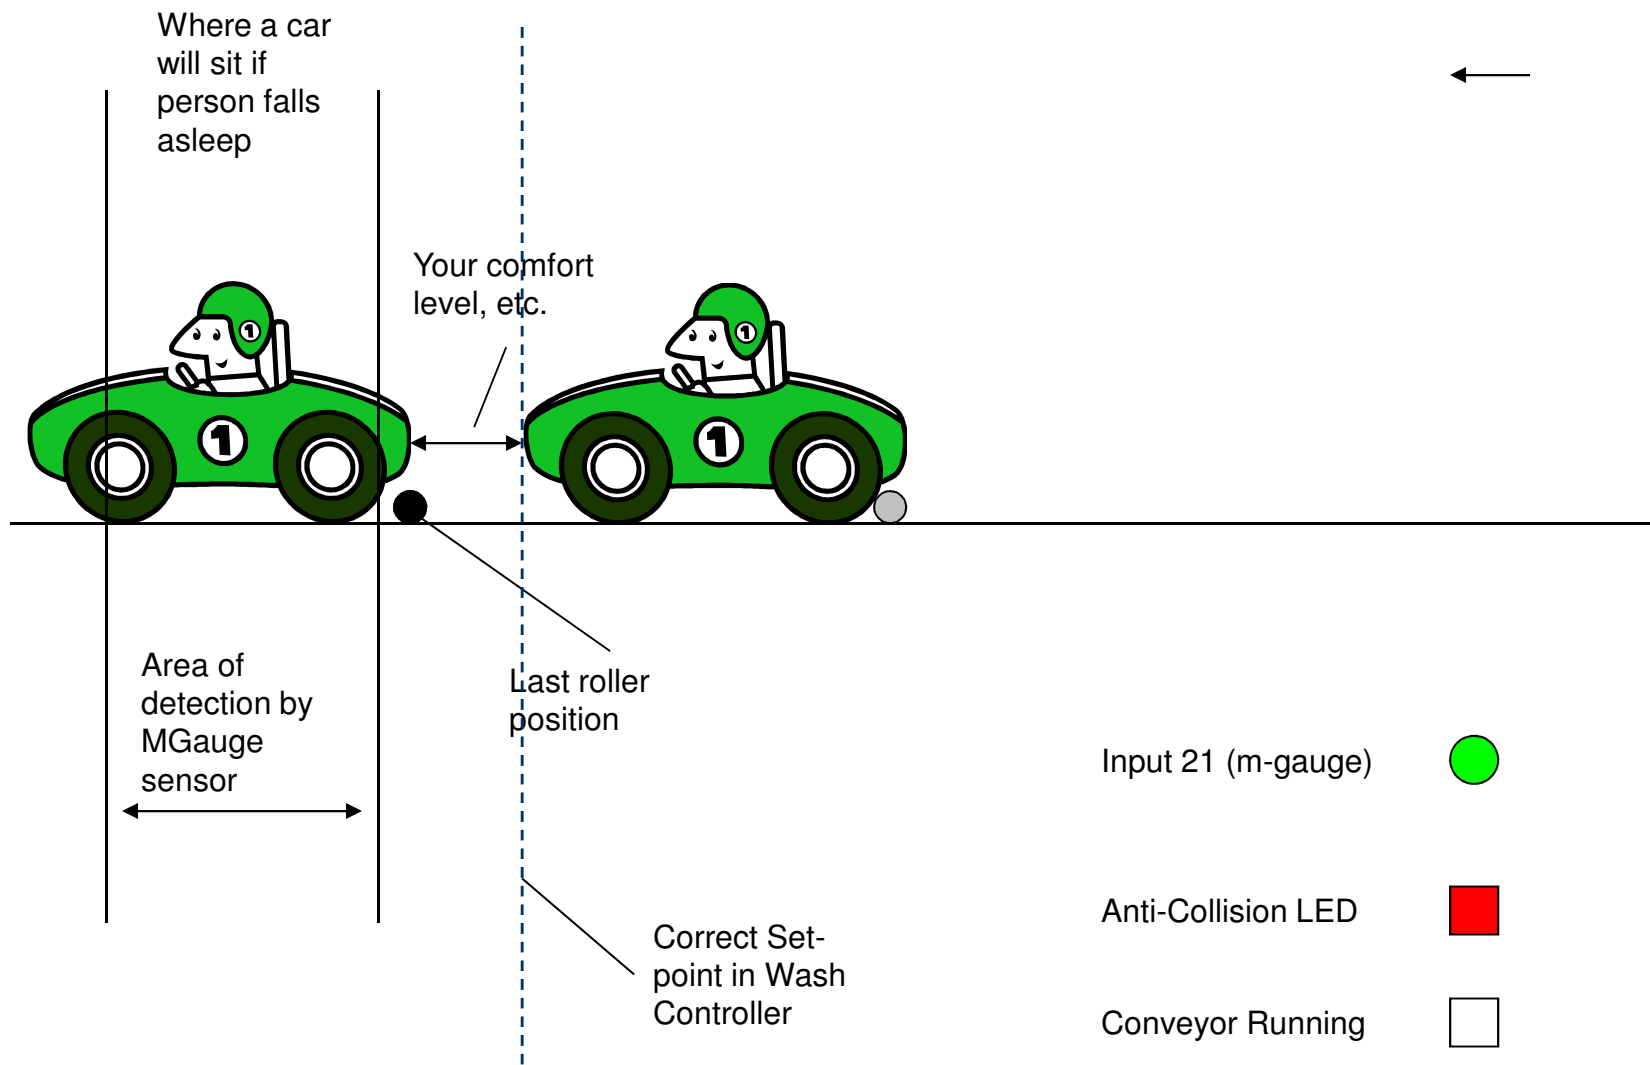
Where a car will sit if person falls asleep

Your comfort level, etc.

1

1

Area of detection by MGauge sensor

Last roller position

Input 21 (m-gauge)

Anti-Collision LED

Correct Set-point in Wash Controller

Conveyor Running